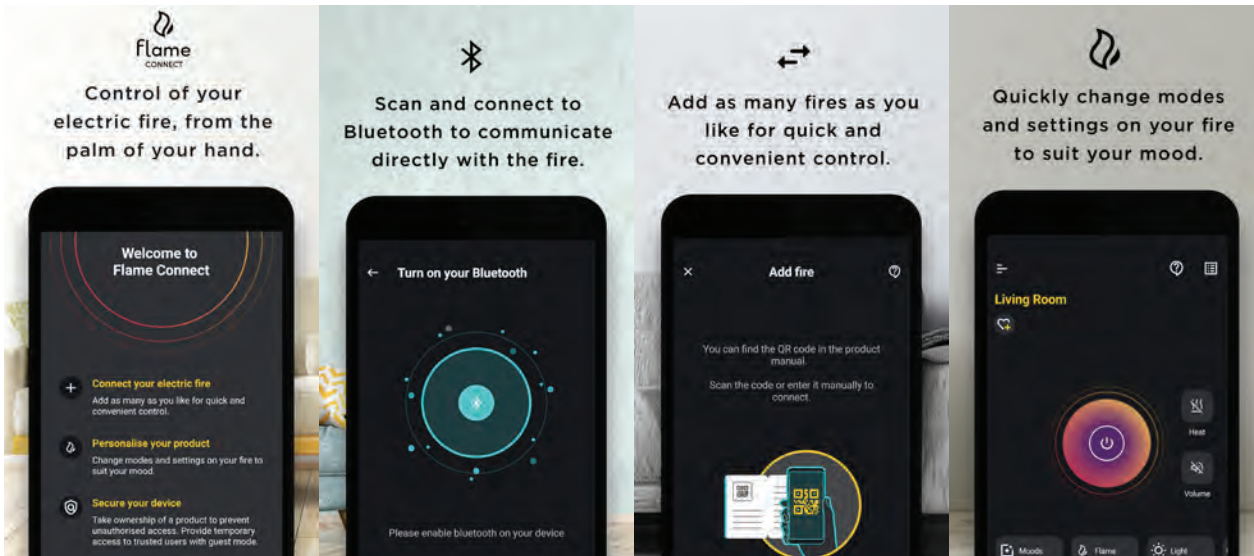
Flame
CONNECT

Control of your electric fire, from the palm of your hand.

Welcome to Flame Connect

Connect your electric fire
Add as many as you like for quick and convenient control.

Personalise your product
Change modes and settings on your fire to suit your mood.

Secure your device
Take ownership of a product to prevent unauthorised access. Provide temporary access to trusted users with guest mode.

Scan and connect to Bluetooth to communicate directly with the fire.

Turn on your Bluetooth

Please enable bluetooth on your device

Add as many fires as you like for quick and convenient control.

Add fire

You can find the QR code in the product manual.

Scan the code or enter it manually to connect.

Quickly change modes and settings on your fire to suit your mood.

Living Room

Heat

Volume

Moods

Flame

Light